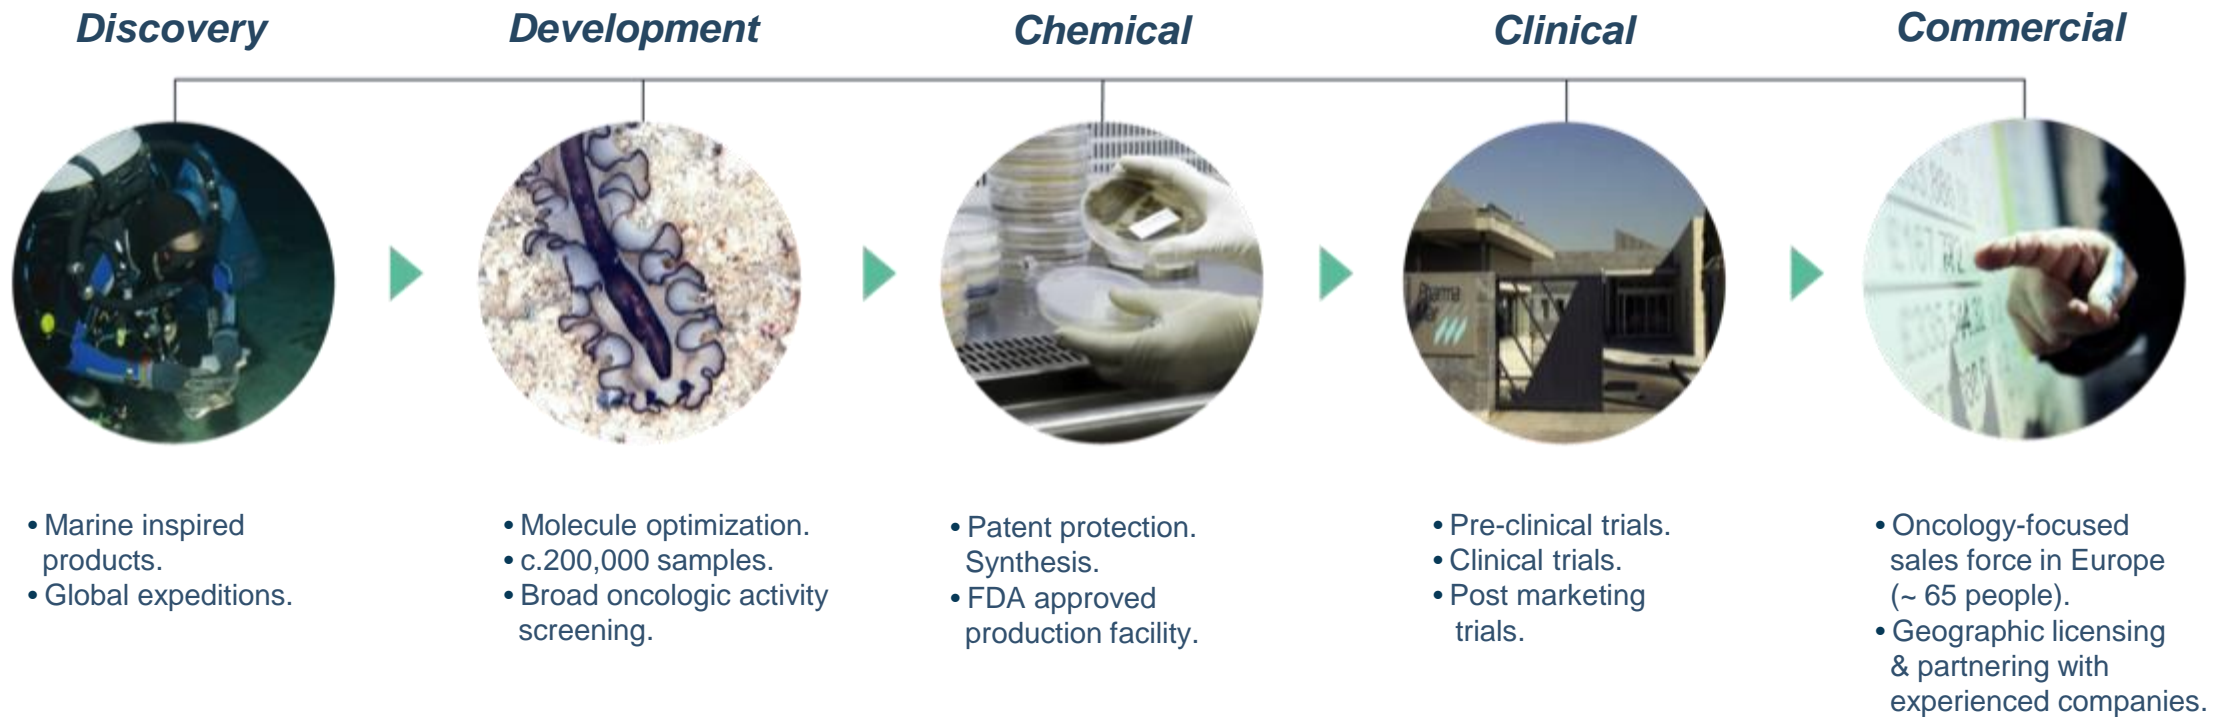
Discovery

Development

Chemical

Clinical

Commercial

Pharma Mar

• Marine inspired products.
• Global expeditions.

• Molecule optimization.
• c.200,000 samples.
• Broad oncologic activity screening.

• Patent protection. Synthesis.
• FDA approved production facility.

• Pre-clinical trials.
• Clinical trials.
• Post marketing trials.

• Oncology-focused sales force in Europe (~ 65 people).
• Geographic licensing & partnering with experienced companies.